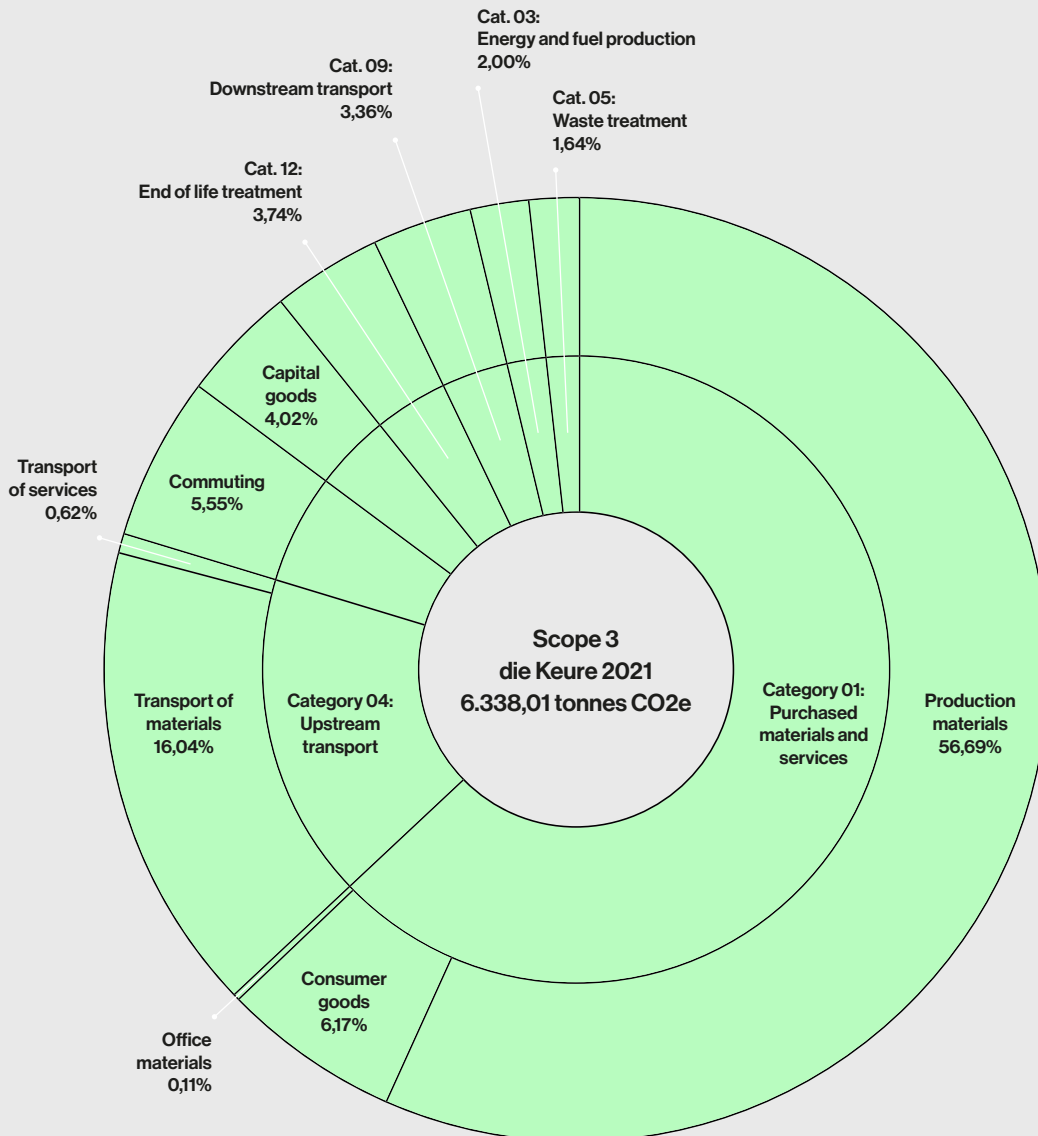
Cat. 03:
Energy and fuel production
2,00%

Cat. 09:
Downstream transport
3,36%

Cat. 05:
Waste treatment
1,64%

Cat. 12:
End of life treatment
3,74%

Capital goods
4,02%

Transport of services
0,62%

Commuting
5,55%

Scope 3
die Keure 2021
6.338,01 tonnes CO2e

Transport of materials
16,04%

Category 04:
Upstream transport

Category 01:
Purchased materials and services

Production materials
56,69%

Consumer goods
6,17%

Office materials
0,11%